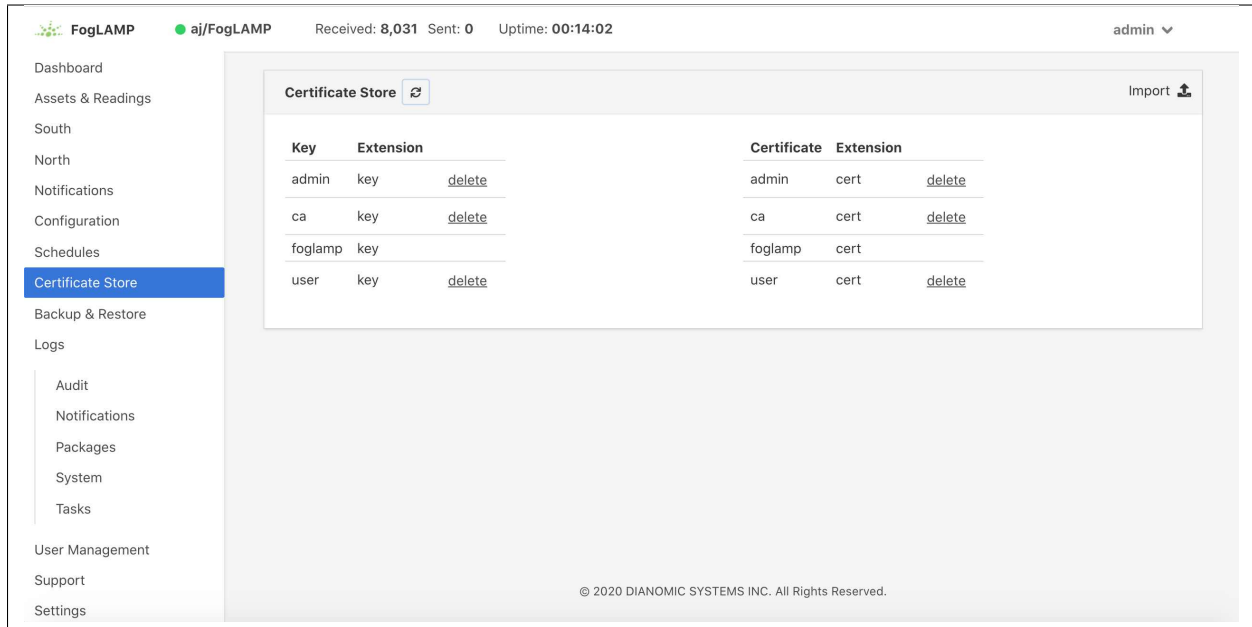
FogLAMP aj/FogLAMP Received: 8,031 Sent: 0 Uptime: 00:14:02 admin

Dashboard
Assets & Readings
South
North
Notifications
Configuration
Schedules
Certificate Store
Backup & Restore
Logs
Audit
Notifications
Packages
System
Tasks
User Management
Support
Settings

Certificate Store

Import

| Key | Extension | |
|---|---|---|
| admin | key | delete |
| ca | key | delete |
| foglamp | key | |
| user | key | delete |

| Certificate | Extension | |
|---|---|---|
| admin | cert | delete |
| ca | cert | delete |
| foglamp | cert | |
| user | cert | delete |

© 2020 DIANOMIC SYSTEMS INC. All Rights Reserved.